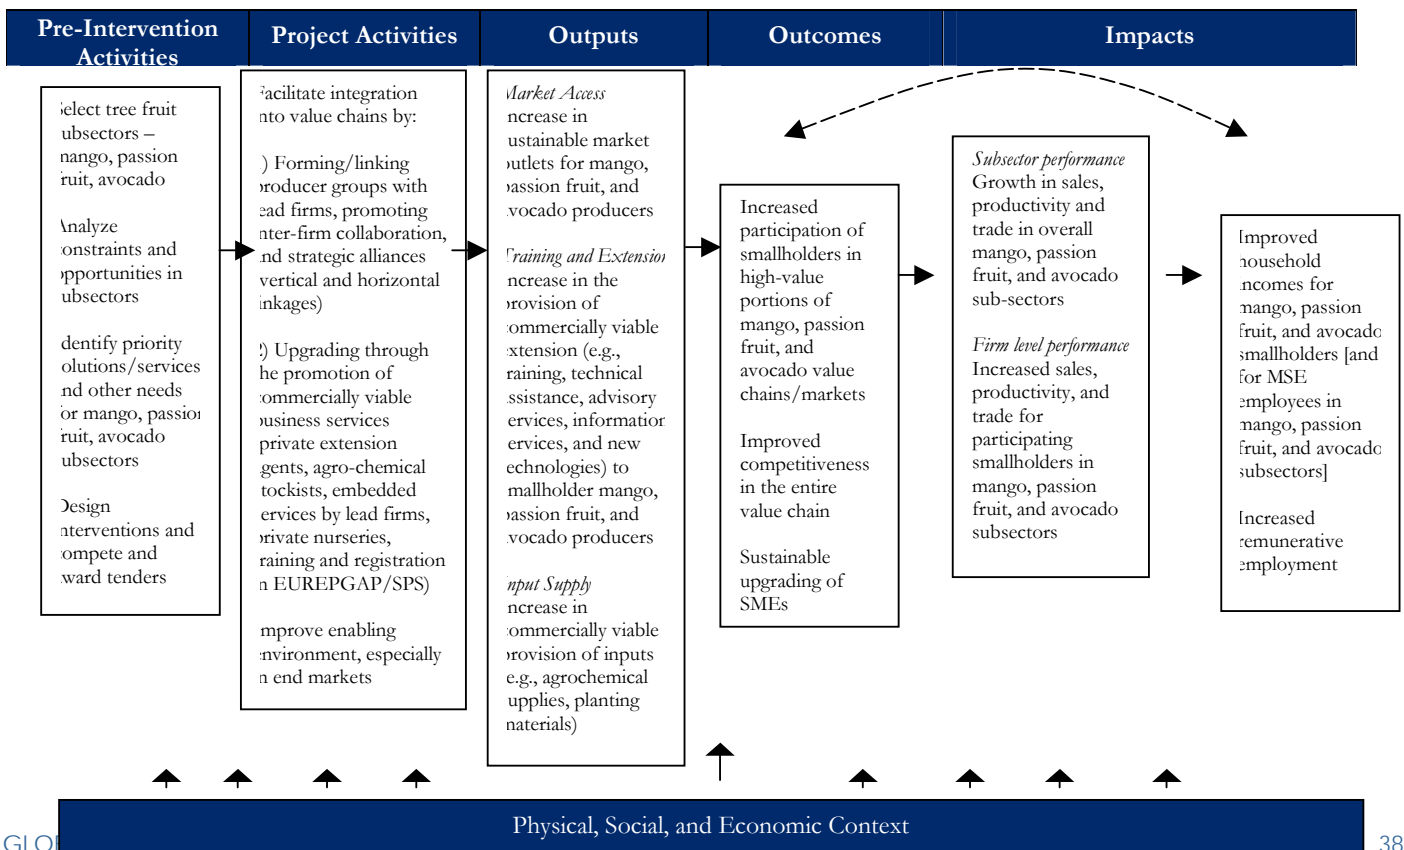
Pre-Intervention Activities

Project Activities

Outputs

Outcomes

Impacts

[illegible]elect tree fruit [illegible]ubsectors – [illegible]nango, passion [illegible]ruit, avocado

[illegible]nalyze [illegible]onstraints and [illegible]pportunities in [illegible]ubsectors

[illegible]dentify priority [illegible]olutions/services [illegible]nd other needs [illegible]or mango, passio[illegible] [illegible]ruit, avocado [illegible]ubsectors

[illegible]esign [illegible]nterventions and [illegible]ompete and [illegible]ward tenders

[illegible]acilitate integration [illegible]nto value chains by:

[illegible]) Forming/linking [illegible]roducer groups with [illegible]ead firms, promoting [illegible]nter-firm collaboration, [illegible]nd strategic alliances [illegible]vertical and horizontal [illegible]inkages)

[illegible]) Upgrading through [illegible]he promotion of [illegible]ommercially viable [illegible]usiness services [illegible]private extension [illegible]gents, agro-chemical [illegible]tockists, embedded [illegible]ervices by lead firms, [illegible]rivate nurseries, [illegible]raining and registration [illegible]n EUREPGAP/SPS)

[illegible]mprove enabling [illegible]nvironment, especially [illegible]n end markets

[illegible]arket Access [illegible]ncrease in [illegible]ustainable market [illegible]utlets for mango, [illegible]assion fruit, and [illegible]vocado producers

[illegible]raining and Extensio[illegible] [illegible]ncrease in the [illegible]rovision of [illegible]ommercially viable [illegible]xtension (e.g., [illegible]raining, technical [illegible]ssistance, advisory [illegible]ervices, informatio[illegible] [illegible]ervices, and new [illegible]echnologies) to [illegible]mallholder mango, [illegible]assion fruit, and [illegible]vocado producers

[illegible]nput Supply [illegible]ncrease in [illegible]ommercially viable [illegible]rovision of inputs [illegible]e.g., agrochemical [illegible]upplies, planting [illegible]naterials)

Increased participation of smallholders in high-value portions of mango, passion fruit, and avocado value chains/markets

Improved competitiveness in the entire value chain

Sustainable upgrading of SMEs

Subsector performance
Growth in sales, productivity and trade in overall mango, passion fruit, and avocado sub-sectors

Firm level performance
Increased sales, productivity, and trade for participating smallholders in mango, passion fruit, and avocado subsectors

Improved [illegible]ousehold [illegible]ncomes for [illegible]nango, passion fruit, and avocad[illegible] smallholders [and for MSE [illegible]mployees in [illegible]nango, passion fruit, and avocad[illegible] subsectors]

Increased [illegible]emunerative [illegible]mployment

Physical, Social, and Economic Context

GLO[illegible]

38